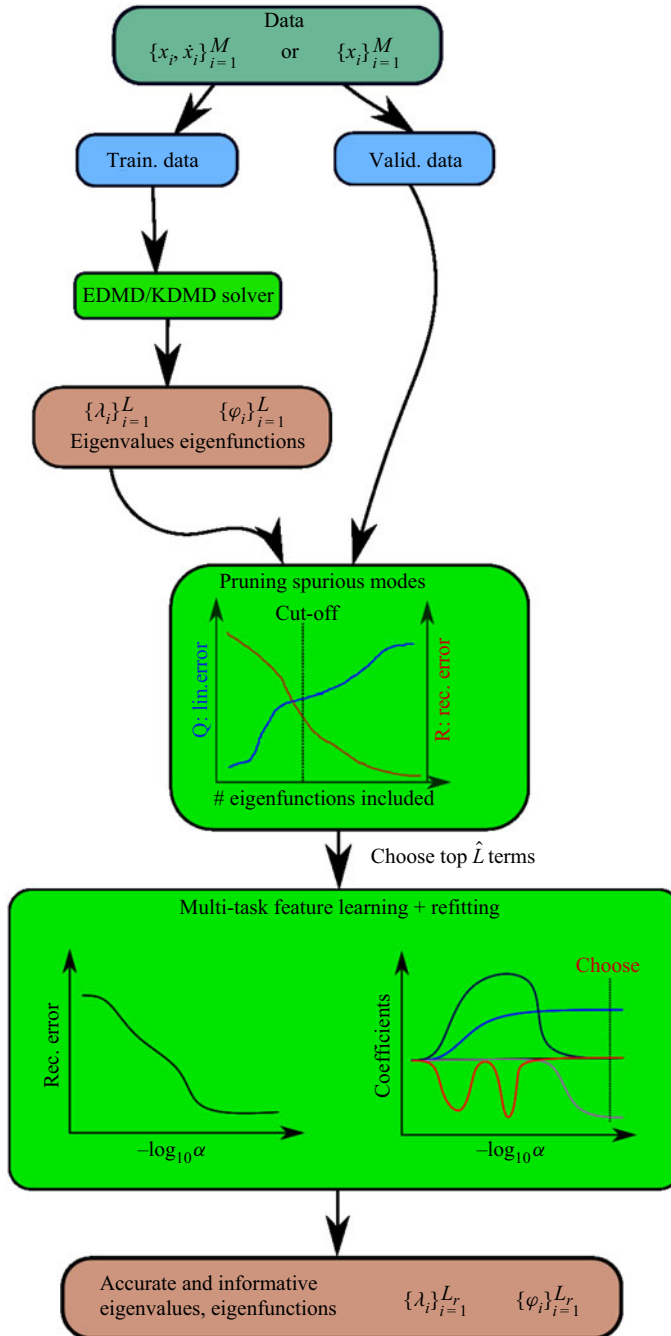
Data
$\{x_i, \dot{x}_i\}_{i=1}^{M}$ or $\{x_i\}_{i=1}^{M}$

Train. data

Valid. data

EDMD/KDMD solver

$\{\lambda_i\}_{i=1}^{L}$ $\{\varphi_i\}_{i=1}^{L}$
Eigenvalues eigenfunctions

Pruning spurious modes
Cut-off
Q: lin.error
R: rec. error
# eigenfunctions included

Choose top $\hat{L}$ terms

Multi-task feature learning + refitting

Rec. error
$-\log_{10}\alpha$

Choose
Coefficients
$-\log_{10}\alpha$

Accurate and informative eigenvalues, eigenfunctions $\{\lambda_i\}_{i=1}^{L_r}$ $\{\varphi_i\}_{i=1}^{L_r}$